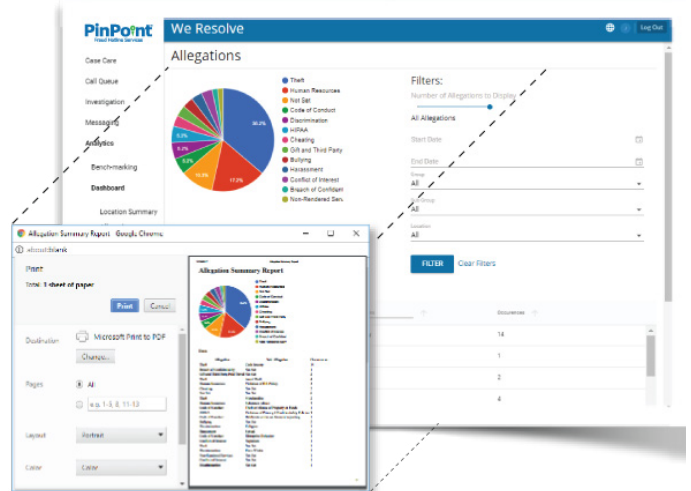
PinPoint
Fraud Hotline Services

We Resolve

Log Out

Case Care
Call Queue
Investigation
Messaging
Analytics
Benchmarking
Dashboard
Location Summary

Allegations

38.2%
17.3%
10.3%
9.4%
5.5%
5.3%

Theft
Human Resources
Not Set
Code of Conduct
Discrimination
HIPAA
Cheating
Gift and Third Party
Bullying
Harassment
Conflict of Interest
Breach of Confident
Non-Rendered Serv

Filters:
Number of Allegations to Display
All Allegations
Start Date
End Date
Group
All
Sub Group
All
Location
All
FILTER
Clear Filters

Occurrences
14
1
2
4

Allegation Summary Report - Google Chrome
about:blank

Print
Total: 1 sheet of paper
Print
Cancel

Destination
Microsoft Print to PDF
Change...

Pages
All
e.g. 1-3, 8, 11-13

Layout
Portrait

Color
Color

Allegation Summary Report

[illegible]